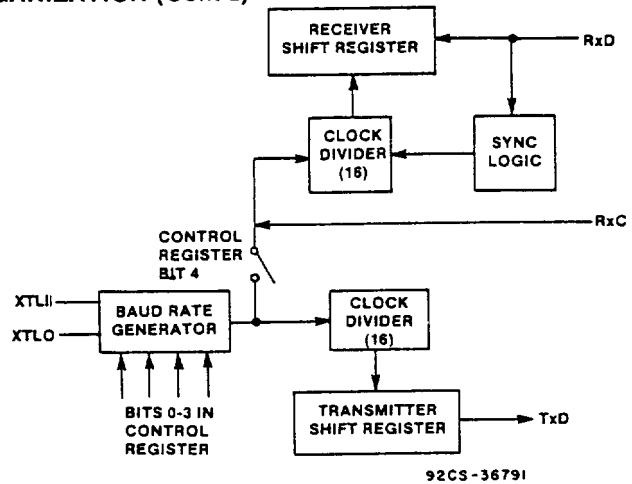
RECEIVER SHIFT REGISTER

RxD

CLOCK DIVIDER (16)

SYNC LOGIC

RxC

CONTROL REGISTER BIT 4

XTLII

XTLO

BAUD RATE GENERATOR

CLOCK DIVIDER (16)

BITS 0-3 IN CONTROL REGISTER

TRANSMITTER SHIFT REGISTER

TxD

92CS-36791